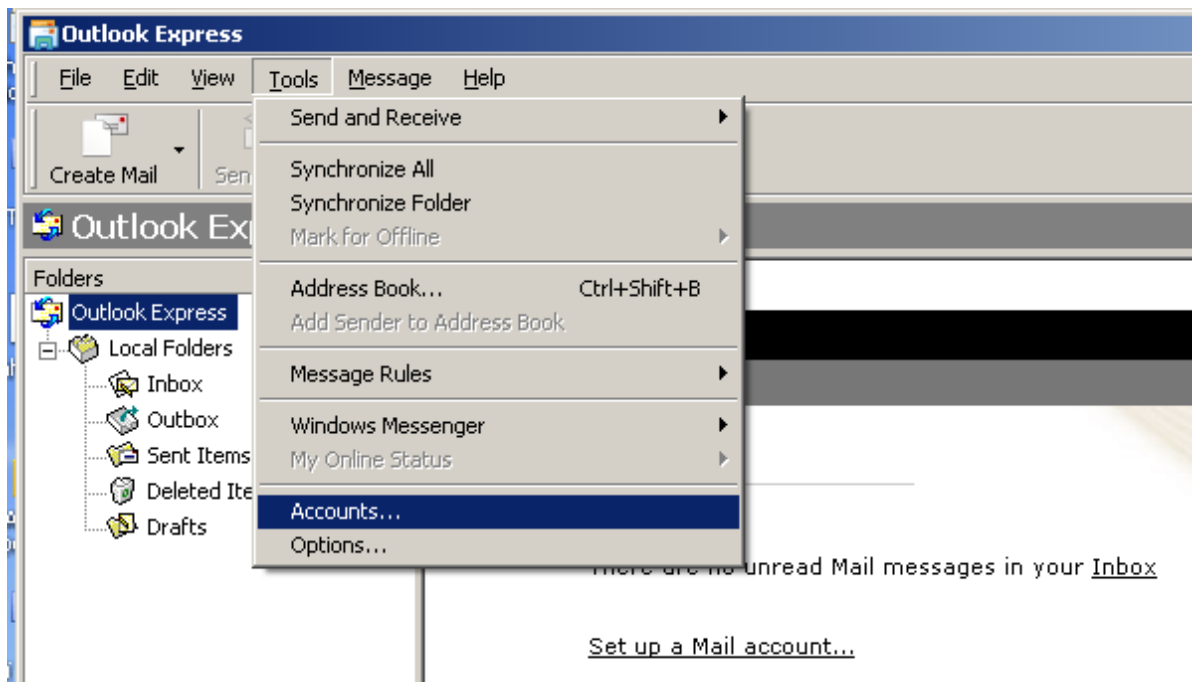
Outlook Express

File Edit View Tools Message Help

Create Mail

Sen

Outlook Ex

Folders

Outlook Express

Local Folders

Inbox

Outbox

Sent Items

Deleted Ite

Drafts

Send and Receive

Synchronize All

Synchronize Folder

Mark for Offline

Address Book... Ctrl+Shift+B

Add Sender to Address Book

Message Rules

Windows Messenger

My Online Status

Accounts...

Options...

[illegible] unread Mail messages in your Inbox

Set up a Mail account...